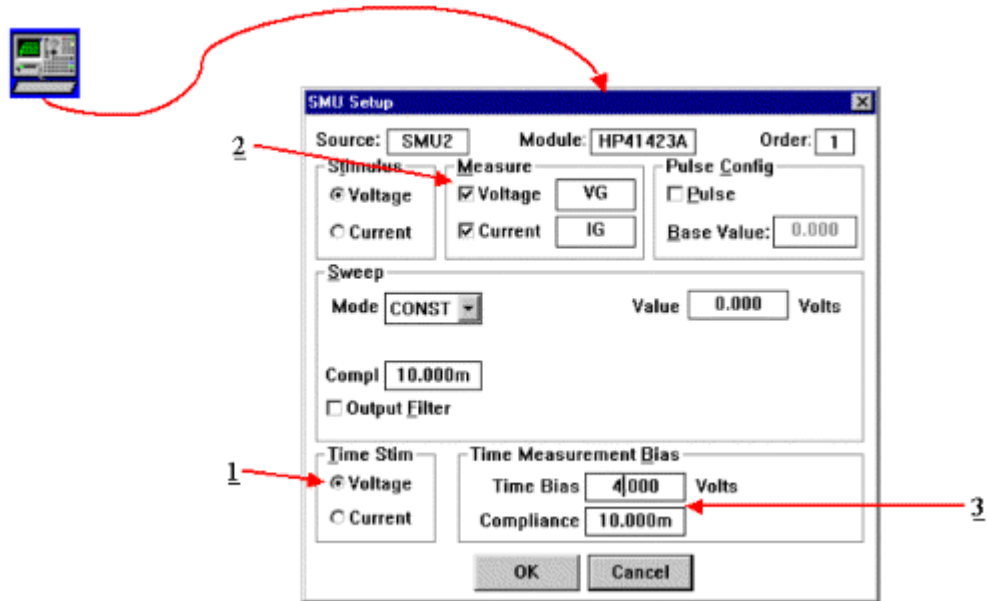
SMU Setup

Source: SMU2
Module: HP41423A
Order: 1

2

Stimulus
Voltage
Current

Measure
Voltage VG
Current IG

Pulse Config
Pulse
Base Value: 0.000

Sweep
Mode CONST
Value 0.000 Volts
Compl 10.000m
Output Filter

1

Time Stim
Voltage
Current

Time Measurement Bias
Time Bias 4.000 Volts
Compliance 10.000m

3

OK
Cancel